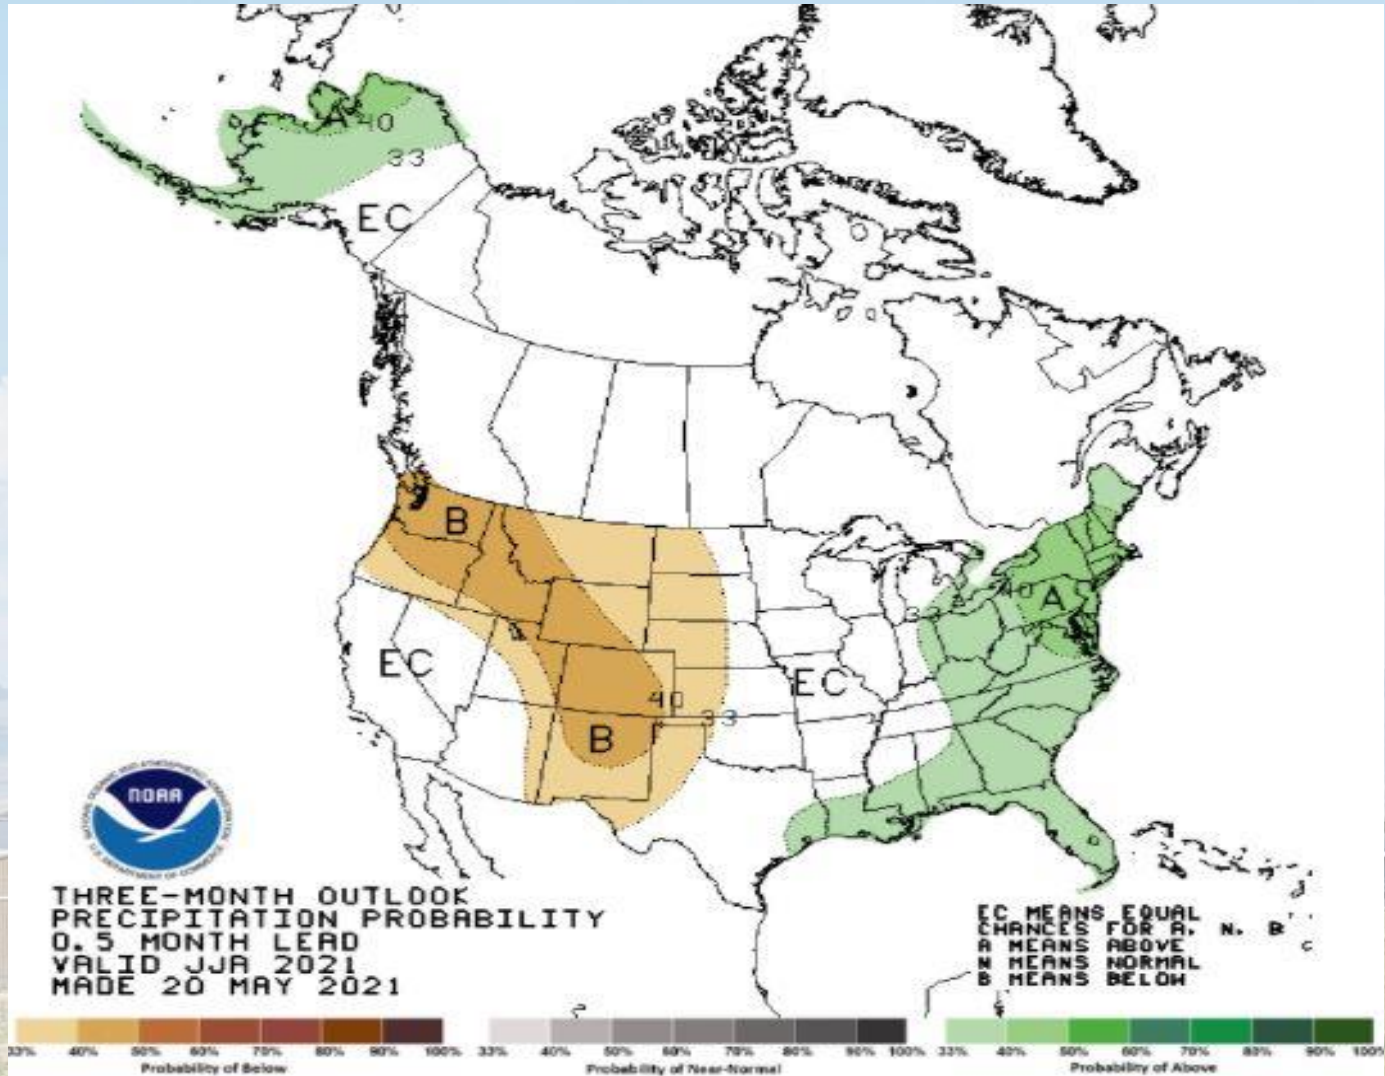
A
40
33
EC
B
EC
40
33
B
EC
33
40
A
NOAA
THREE-MONTH OUTLOOK
PRECIPITATION PROBABILITY
0.5 MONTH LEAD
VALID JJA 2021
MADE 20 MAY 2021

EC MEANS EQUAL CHANCES FOR A, N, B
A MEANS ABOVE
N MEANS NORMAL
B MEANS BELOW

33% 40% 50% 60% 70% 80% 90% 100%
Probability of Below
33% 40% 50% 60% 70% 80% 90% 100%
Probability of Near-Normal
33% 40% 50% 60% 70% 80% 90% 100%
Probability of Above